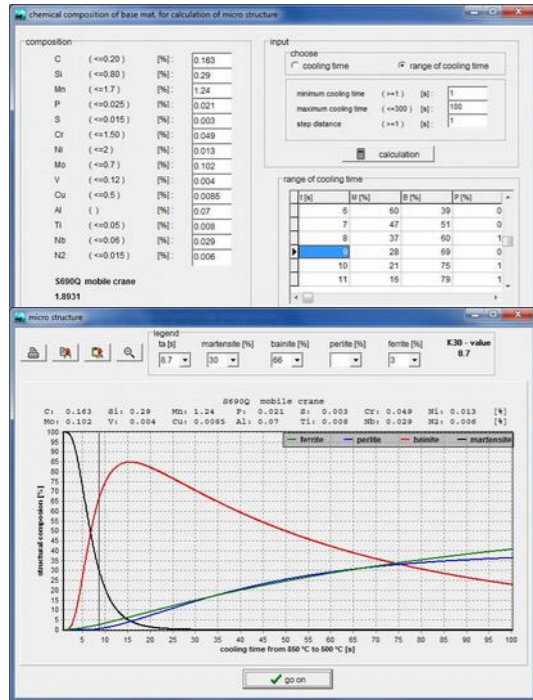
chemical composition of base mat. for calculation of micro structure

composition

| | | | |
|---|---|---|---|
| C | (<=0.20) | [%]: | 0.163 |
| Si | (<=0.80) | [%]: | 0.29 |
| Mn | (<=1.7) | [%]: | 1.24 |
| P | (<=0.025) | [%]: | 0.021 |
| S | (<=0.015) | [%]: | 0.003 |
| Cr | (<=1.50) | [%]: | 0.049 |
| Ni | (<=2) | [%]: | 0.013 |
| Mo | (<=0.7) | [%]: | 0.102 |
| V | (<=0.12) | [%]: | 0.004 |
| Cu | (<=0.5) | [%]: | 0.0085 |
| Al | () | [%]: | 0.07 |
| Ti | (<=0.05) | [%]: | 0.008 |
| Nb | (<=0.06) | [%]: | 0.029 |
| N2 | (<=0.015) | [%]: | 0.006 |

S690Q mobile crane
1.8931

input
choose
cooling time
range of cooling time

minimum cooling time (>=1) [s]: 1
maximum cooling time (<=300) [s]: 100
step distance (>=1) [s]: 1

calculation

range of cooling time

| t [s] | M [%] | B [%] | P [%] |
|---|---|---|---|
| 6 | 60 | 39 | 0 |
| 7 | 47 | 51 | 0 |
| 8 | 37 | 60 | 1 |
| 9 | 28 | 69 | 0 |
| 10 | 21 | 75 | 1 |
| 11 | 16 | 79 | 1 |

micro structure

legend
t8 [s] 8.7
martensite [%] 30
bainite [%] 66
perlite [%]
ferrite [%] 3
K30 - value 8.7

S690Q mobile crane
C: 0.163 Si: 0.29 Mn: 1.24 P: 0.021 S: 0.003 Cr: 0.049 Ni: 0.013 [%]
Mo: 0.102 V: 0.004 Cu: 0.0085 Al: 0.07 Ti: 0.008 Nb: 0.029 N2: 0.006 [%]

ferrite perlite bainite martensite

structural composition [%]
100 95 90 85 80 75 70 65 60 55 50 45 40 35 30 25 20 15 10 5 0

5 10 15 20 25 30 35 40 45 50 55 60 65 70 75 80 85 90 95 100
cooling time from 850 °C to 500 °C [s]

go on